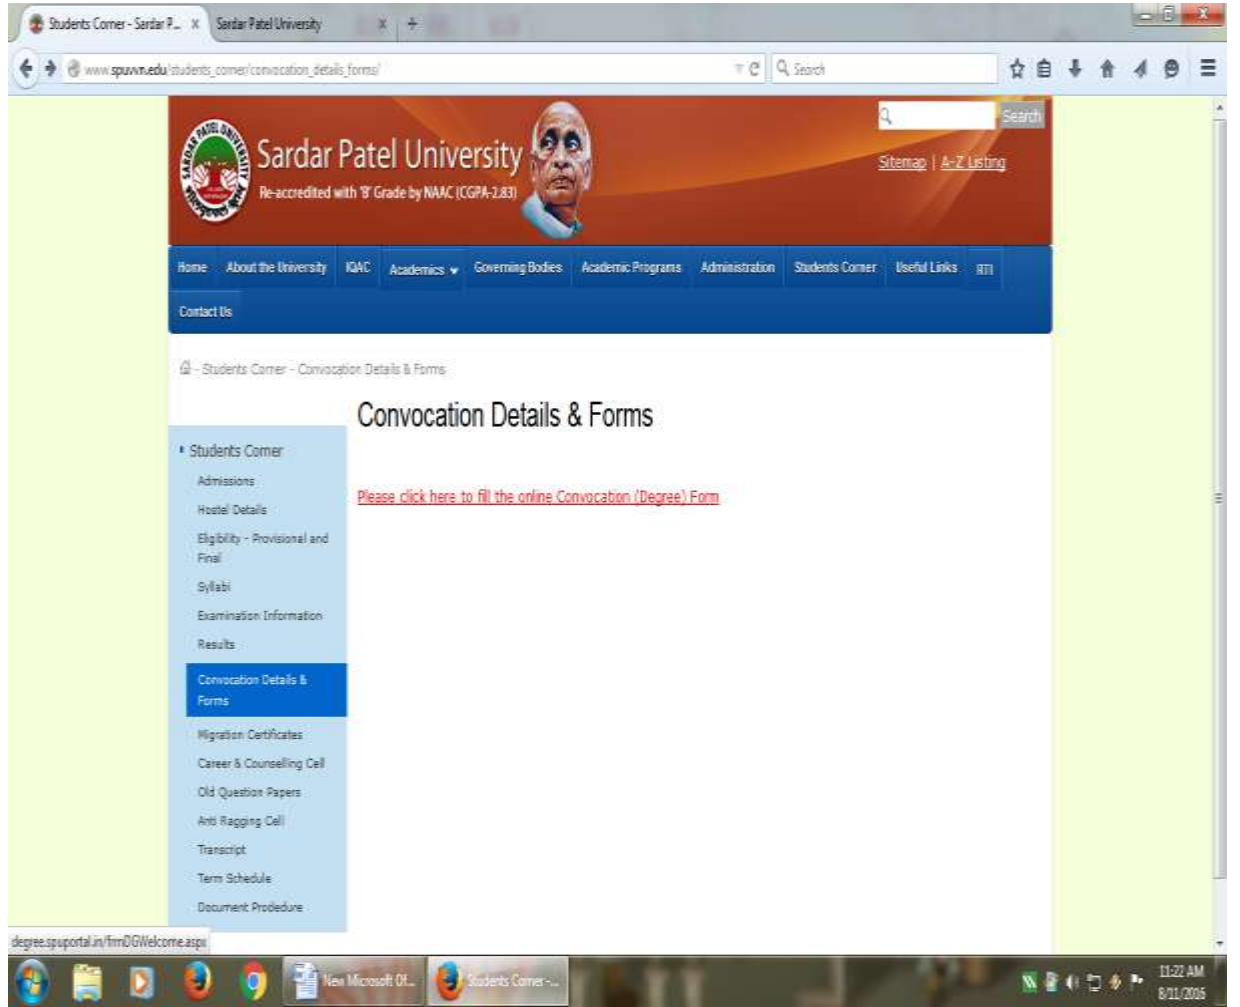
Students Corner - Sardar P... × Sardar Patel University × +

www.spuvvn.edu/students_corner/convocation_details_forms/

Search

Search

Sardar Patel University

Re-accredited with 'B' Grade by NAAC (CGPA-2.83)

Sitemap | A-Z Listing

Home About the University IQAC Academics Governing Bodies Academic Programs Administration Students Corner Useful Links RTI Contact Us

- Students Corner - Convocation Details & Forms

Convocation Details & Forms

Students Corner
Admissions
Hostel Details
Eligibility - Provisional and Final
Syllabi
Examination Information
Results
Convocation Details & Forms
Migration Certificates
Career & Counselling Cell
Old Question Papers
Anti Ragging Cell
Transcript
Term Schedule
Document Prodedure

Please click here to fill the online Convocation (Degree) Form

degree.spuportal.in/frmDGWelcome.aspx

New Microsoft Of... Students Corner -...

11:22 AM
8/11/2016